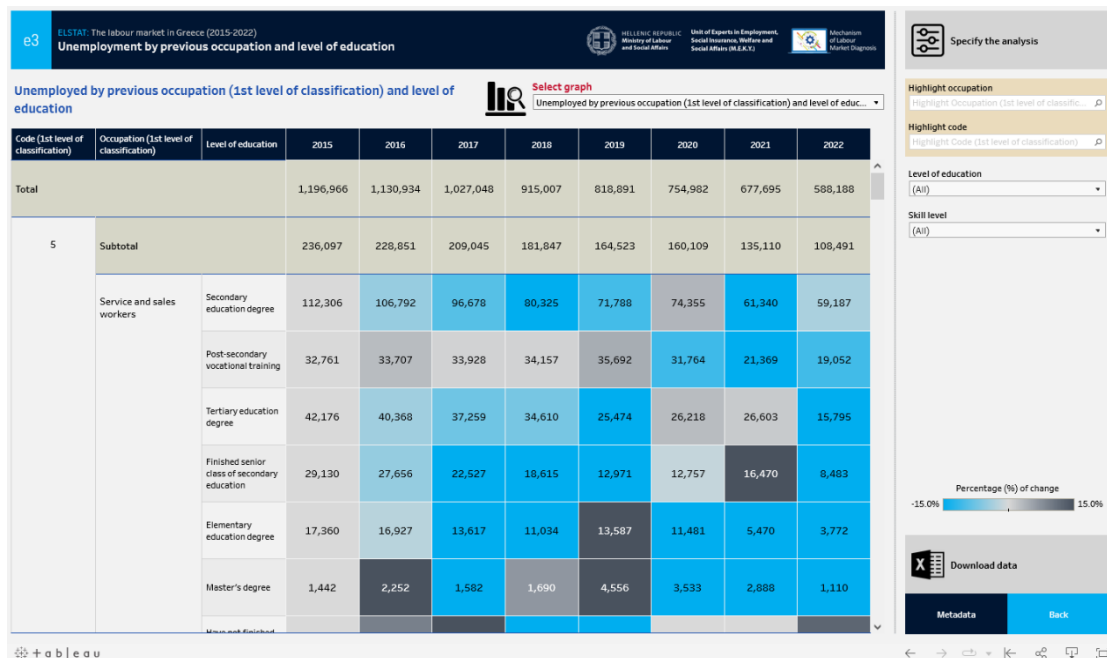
e3 ELSTAT: The labour market in Greece (2015-2022)
Unemployment by previous occupation and level of education

HELLENIC REPUBLIC Ministry of Labour and Social Affairs
Unit of Experts in Employment, Social Insurance, Welfare and Social Affairs (M.E.K.Y.)
Mechanism of Labour Market Diagnosis

Specify the analysis

Unemployed by previous occupation (1st level of classification) and level of education

Select graph
Unemployed by previous occupation (1st level of classification) and level of educ...

| Code (1st level of classification) | Occupation (1st level of classification) | Level of education | 2015 | 2016 | 2017 | 2018 | 2019 | 2020 | 2021 | 2022 |
|---|---|---|---|---|---|---|---|---|---|---|
| Total | | | 1,196,966 | 1,130,934 | 1,027,048 | 915,007 | 818,891 | 754,982 | 677,695 | 588,188 |
| 5 | Subtotal | | 236,097 | 228,851 | 209,045 | 181,847 | 164,523 | 160,109 | 135,110 | 108,491 |
| | Service and sales workers | Secondary education degree | 112,306 | 106,792 | 96,678 | 80,325 | 71,788 | 74,355 | 61,340 | 59,187 |
| | | Post-secondary vocational training | 32,761 | 33,707 | 33,928 | 34,157 | 35,692 | 31,764 | 21,369 | 19,052 |
| | | Tertiary education degree | 42,176 | 40,368 | 37,259 | 34,610 | 25,474 | 26,218 | 26,603 | 15,795 |
| | | Finished senior class of secondary education | 29,130 | 27,656 | 22,527 | 18,615 | 12,971 | 12,757 | 16,470 | 8,483 |
| | | Elementary education degree | 17,360 | 16,927 | 13,617 | 11,034 | 13,587 | 11,481 | 5,470 | 3,772 |
| | | Master's degree | 1,442 | 2,252 | 1,582 | 1,690 | 4,556 | 3,533 | 2,888 | 1,110 |
| | | Have not finished | | | | | | | | |

Highlight occupation
Highlight Occupation (1st level of classific...
Highlight code
Highlight Code (1st level of classification)
Level of education
(All)
Skill level
(All)

Percentage (%) of change
-15.0% 15.0%

Download data
Metadata
Back

+ a b l e a u